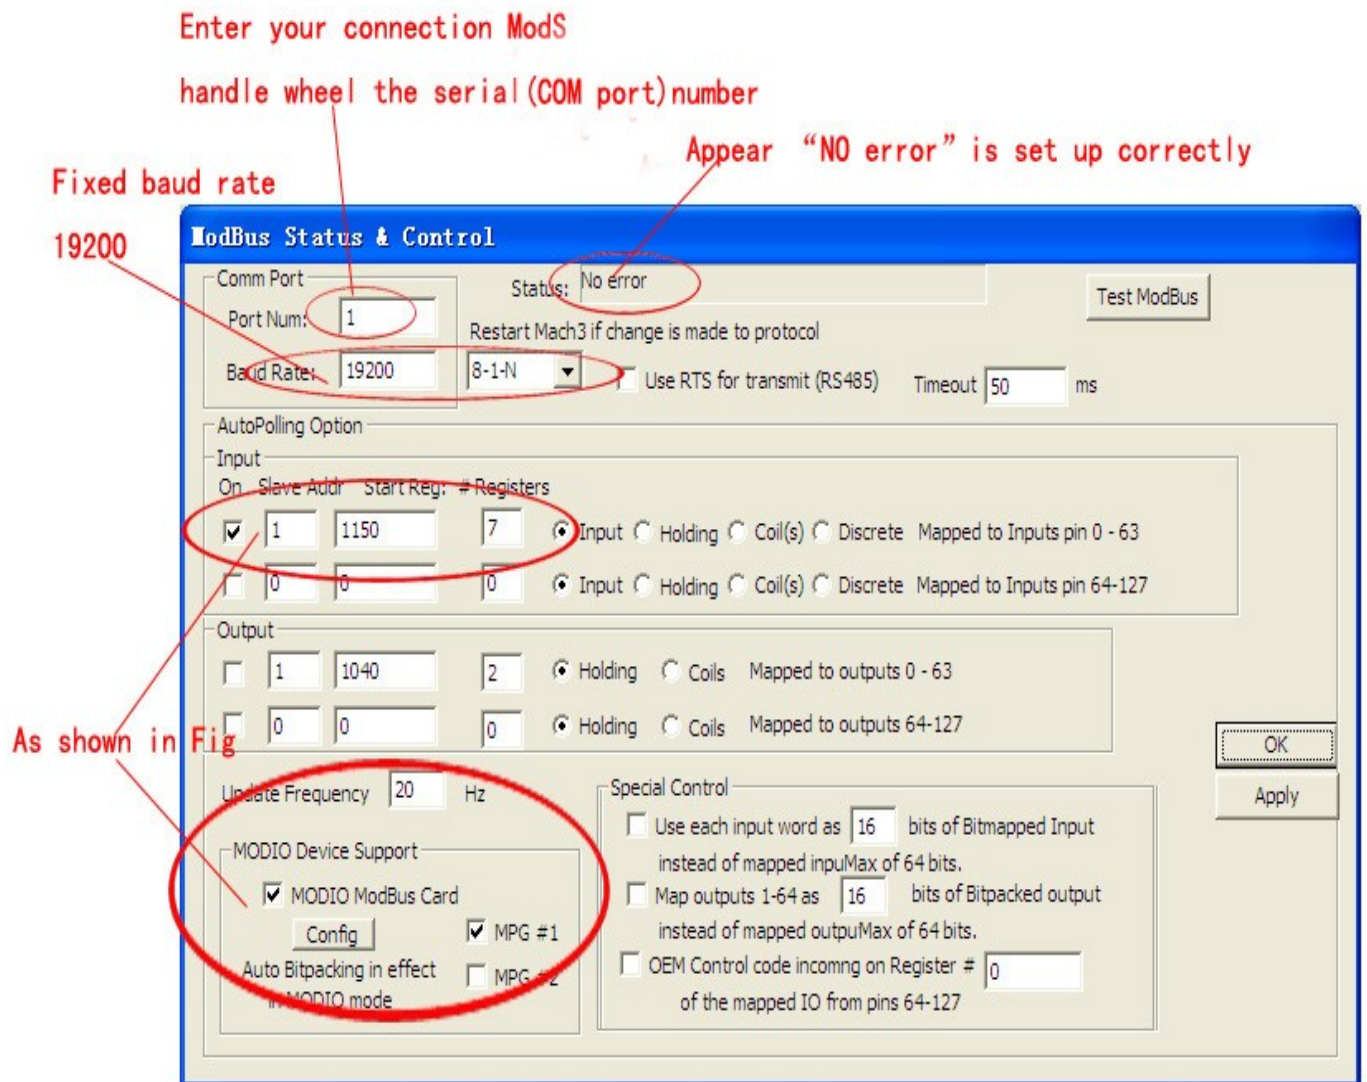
Enter your connection ModS

handle wheel the serial(COM port)number

Appear “NO error” is set up correctly

Fixed baud rate

19200

ModBus Status & Control

Comm Port

Port Num: 1

Baud Rate: 19200

Status: No error

Test ModBus

Restart Mach3 if change is made to protocol

8-1-N

Use RTS for transmit (RS485)

Timeout 50 ms

AutoPolling Option

Input

On Slave Addr Start Reg: # Registers

| | 1 | 1150 | 7 | Input Holding Coil(s) Discrete Mapped to Inputs pin 0 - 63 |
|---|---|---|---|---|
| | 0 | 0 | 0 | Input Holding Coil(s) Discrete Mapped to Inputs pin 64-127 |

Output

| | 1 | 1040 | 2 | Holding Coils Mapped to outputs 0 - 63 |
|---|---|---|---|---|
| | 0 | 0 | 0 | Holding Coils Mapped to outputs 64-127 |

As shown in Fig

OK

Apply

Update Frequency 20 Hz

MODIO Device Support

MODIO ModBus Card

Config

MPG #1

Auto Bitpacking in effect in MODIO mode

MPG #2

Special Control

Use each input word as 16 bits of Bitmapped Input instead of mapped inpuMax of 64 bits.

Map outputs 1-64 as 16 bits of Bitpacked output instead of mapped outpuMax of 64 bits.

OEM Control code incomng on Register # 0 of the mapped IO from pins 64-127